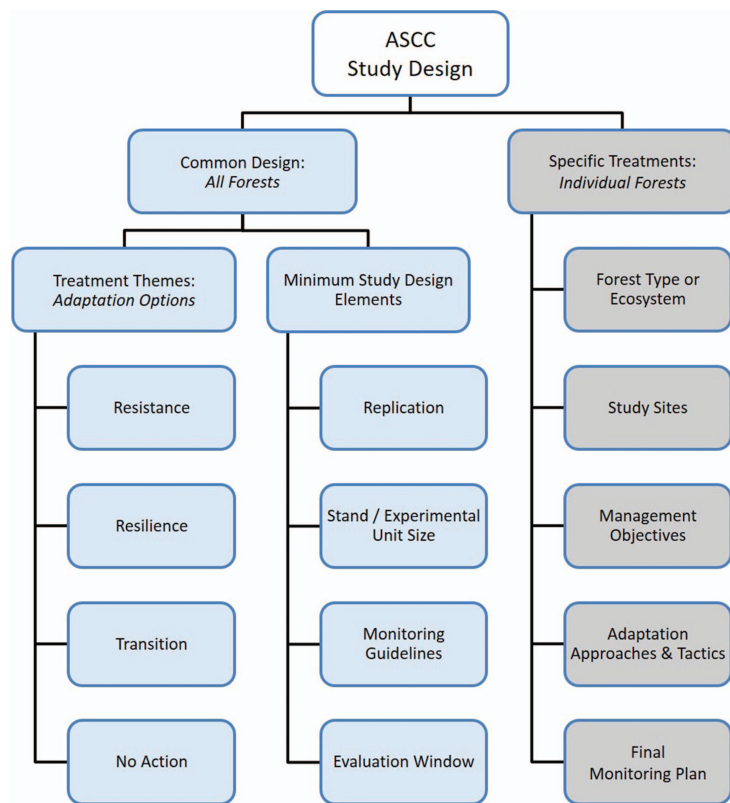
ASCC
Study Design

Common Design:
*All Forests*

Treatment Themes:
*Adaptation Options*

Resistance

Resilience

Transition

No Action

Minimum Study Design Elements

Replication

Stand / Experimental Unit Size

Monitoring Guidelines

Evaluation Window

Specific Treatments:
*Individual Forests*

Forest Type or Ecosystem

Study Sites

Management Objectives

Adaptation Approaches & Tactics

Final Monitoring Plan